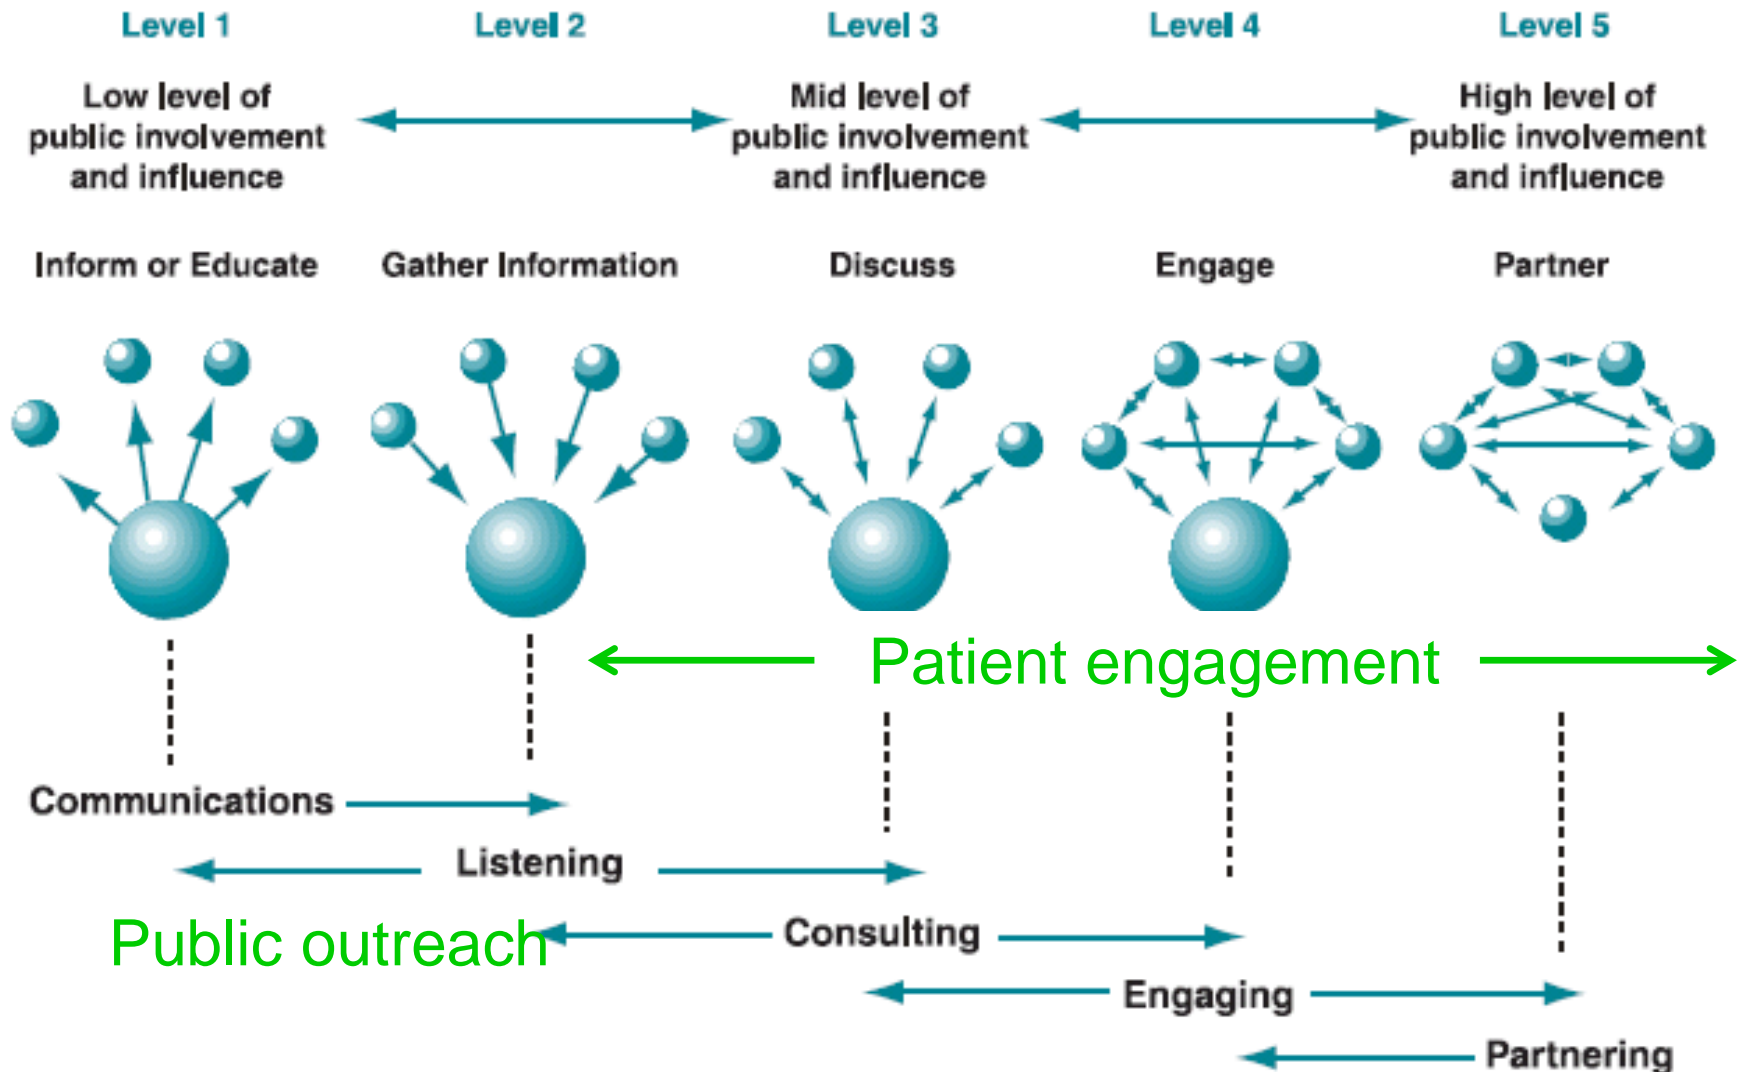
Level 1

Level 2

Level 3

Level 4

Level 5

Low level of public involvement and influence

Mid level of public involvement and influence

High level of public involvement and influence

Inform or Educate

Gather Information

Discuss

Engage

Partner

Patient engagement

Communications

Listening

Public outreach

Consulting

Engaging

Partnering